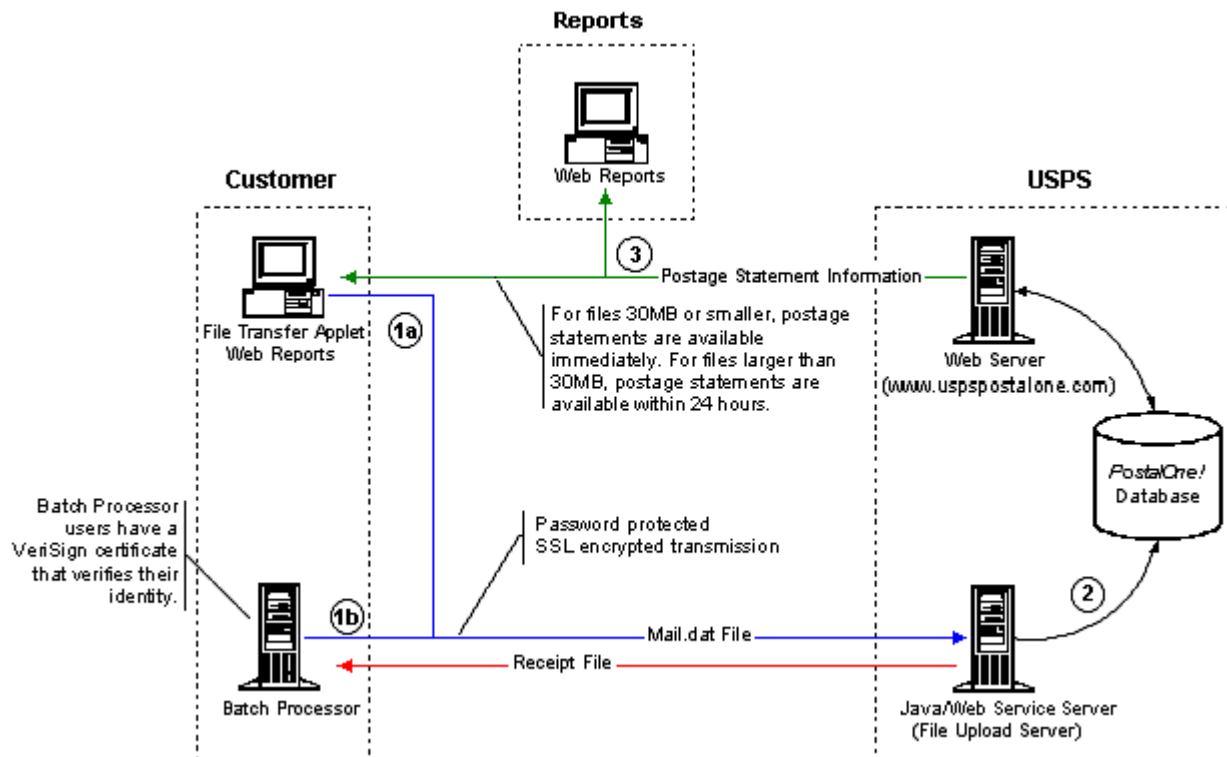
Reports

Web Reports

Customer

USPS

3

Postage Statement Information

File Transfer Applet
Web Reports

1a

For files 30MB or smaller, postage statements are available immediately. For files larger than 30MB, postage statements are available within 24 hours.

Web Server
(www.uspspostalone.com)

PostalOne! Database

Batch Processor users have a VeriSign certificate that verifies their identity.

Password protected SSL encrypted transmission

2

1b

Mail.dat File

Receipt File

Batch Processor

Java/Web Service Server
(File Upload Server)